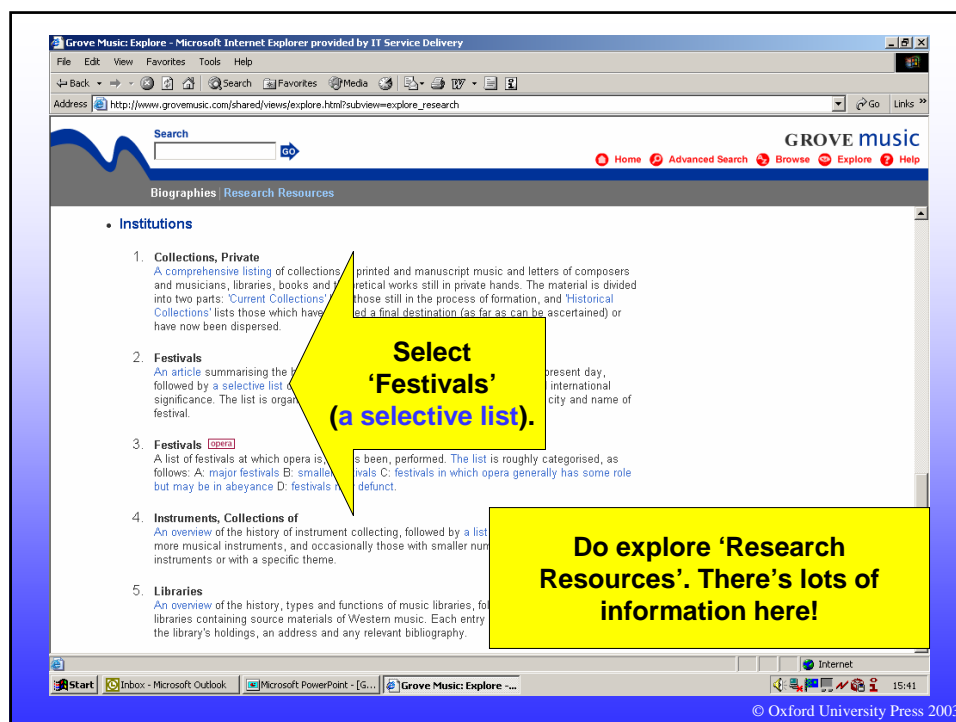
Grove Music: Explore - Microsoft Internet Explorer provided by IT Service Delivery

File Edit View Favorites Tools Help

Back Search Favorites Media

Address http://www.grovemusic.com/shared/views/explore.html?subview=explore_research

Go Links

Search

GO

GROVE music

Home Advanced Search Browse Explore Help

Biographies Research Resources

• Institutions

1. Collections, Private
A comprehensive listing of collections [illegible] printed and manuscript music and letters of composers and musicians, libraries, books and t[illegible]oretical works still in private hands. The material is divided into two parts: 'Current Collections' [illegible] those still in the process of formation, and 'Historical Collections' lists those which have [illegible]ed a final destination (as far as can be ascertained) or have now been dispersed.

2. Festivals
An article summarising the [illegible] present day, followed by a selective list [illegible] international significance. The list is organ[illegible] city and name of festival.

Select 'Festivals' (a selective list).

3. Festivals opera
A list of festivals at which opera is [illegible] been, performed. The list is roughly categorised, as follows: A: major festivals B: smalle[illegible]ivals C: festivals in which opera generally has some role but may be in abeyance D: festivals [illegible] defunct.

4. Instruments, Collections of
An overview of the history of instrument collecting, followed by a list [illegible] more musical instruments, and occasionally those with smaller num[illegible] instruments or with a specific theme.

Do explore 'Research Resources'. There's lots of information here!

5. Libraries
An overview of the history, types and functions of music libraries, fo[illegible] libraries containing source materials of Western music. Each entry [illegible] the library's holdings, an address and any relevant bibliography.

Internet

Start Inbox - Microsoft Outlook Microsoft PowerPoint - [G... Grove Music: Explore -... 15:41

© Oxford University Press 2003